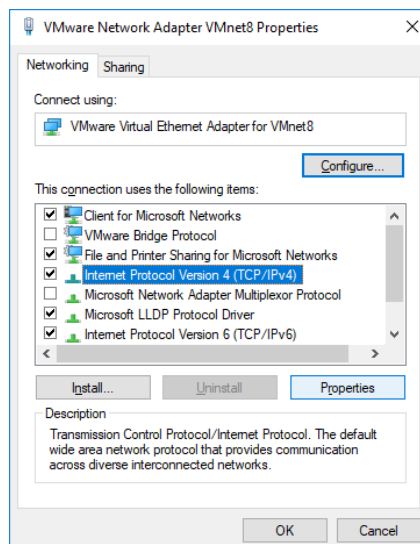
VMware Network Adapter VMnet8 Properties

Networking Sharing

Connect using:

VMware Virtual Ethernet Adapter for VMnet8

Configure...

This connection uses the following items:

Client for Microsoft Networks
VMware Bridge Protocol
File and Printer Sharing for Microsoft Networks
Internet Protocol Version 4 (TCP/IPv4)
Microsoft Network Adapter Multiplexor Protocol
Microsoft LLDP Protocol Driver
Internet Protocol Version 6 (TCP/IPv6)

Install... Uninstall Properties

Description

Transmission Control Protocol/Internet Protocol. The default wide area network protocol that provides communication across diverse interconnected networks.

OK Cancel